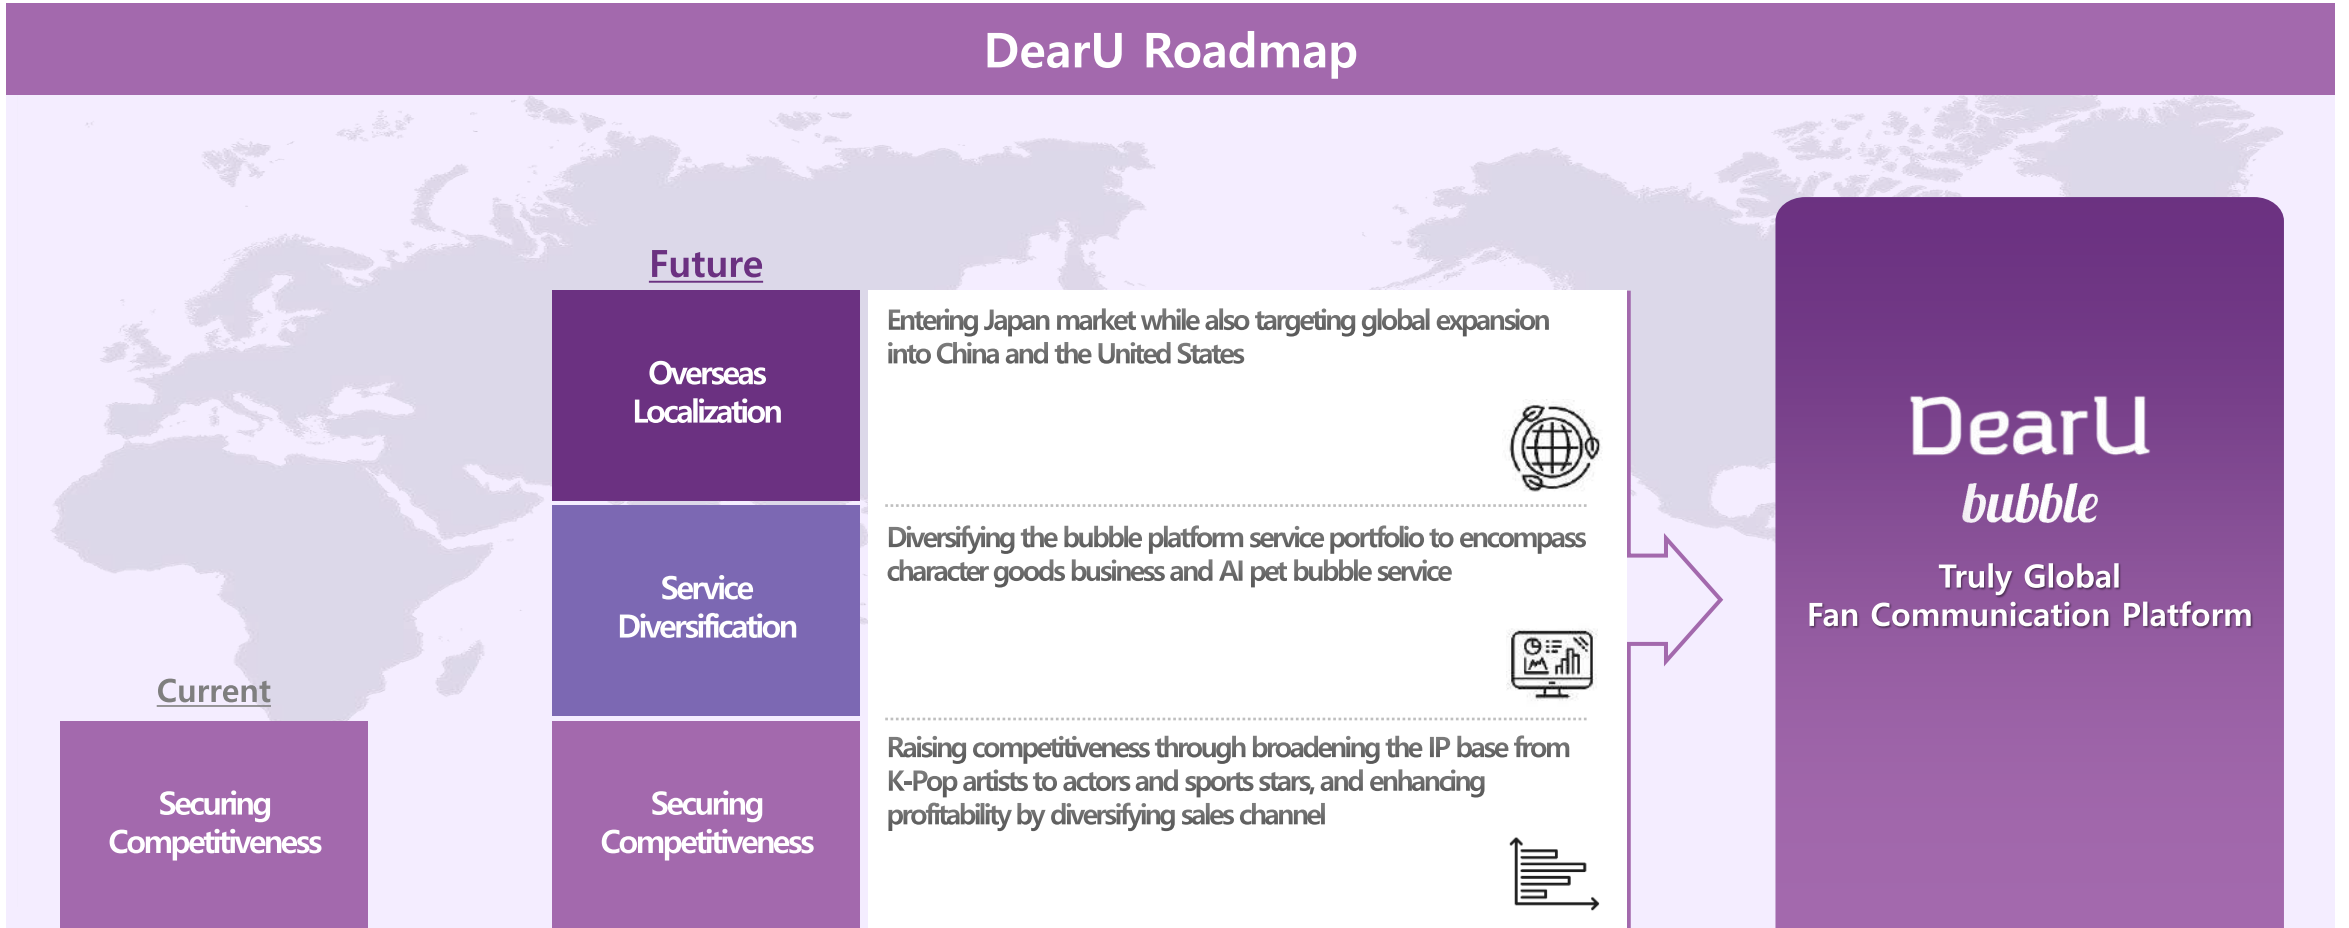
DearU Roadmap

Future

Overseas Localization

Entering Japan market while also targeting global expansion into China and the United States

Service Diversification

Diversifying the bubble platform service portfolio to encompass character goods business and AI pet bubble service

Current

Securing Competitiveness

Securing Competitiveness

Raising competitiveness through broadening the IP base from K-Pop artists to actors and sports stars, and enhancing profitability by diversifying sales channel

DearU

bubble

Truly Global
Fan Communication Platform